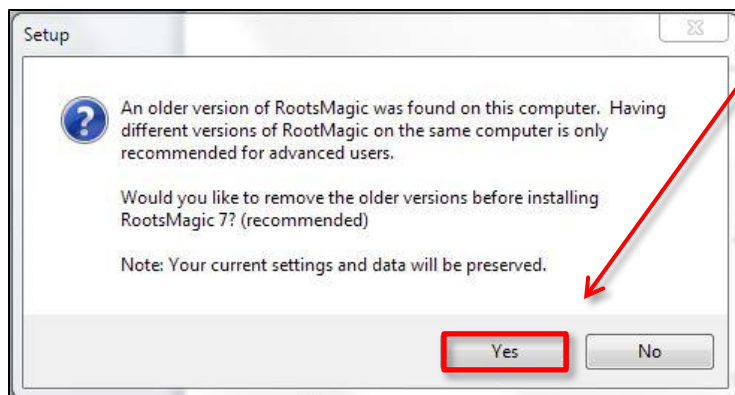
Setup

An older version of RootsMagic was found on this computer. Having different versions of RootMagic on the same computer is only recommended for advanced users.

Would you like to remove the older versions before installing RootsMagic 7? (recommended)

Note: Your current settings and data will be preserved.

Yes

No